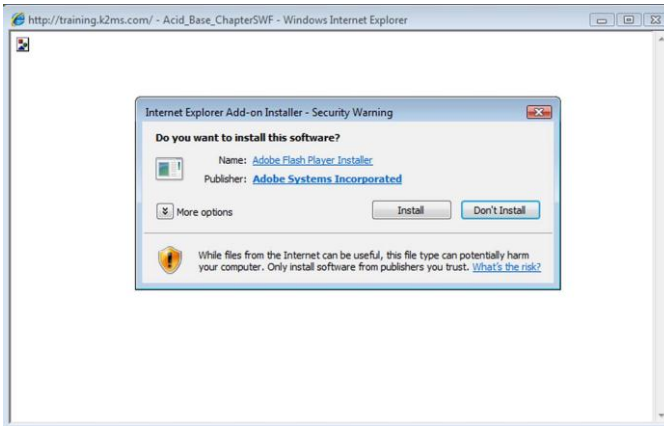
http://training.k2ms.com/ - Acid_Base_ChapterSWF - Windows Internet Explorer

Internet Explorer Add-on Installer - Security Warning

Do you want to install this software?

Name: Adobe Flash Player Installer

Publisher: Adobe Systems Incorporated

More options

Install

Don't Install

While files from the Internet can be useful, this file type can potentially harm your computer. Only install software from publishers you trust. What's the risk?